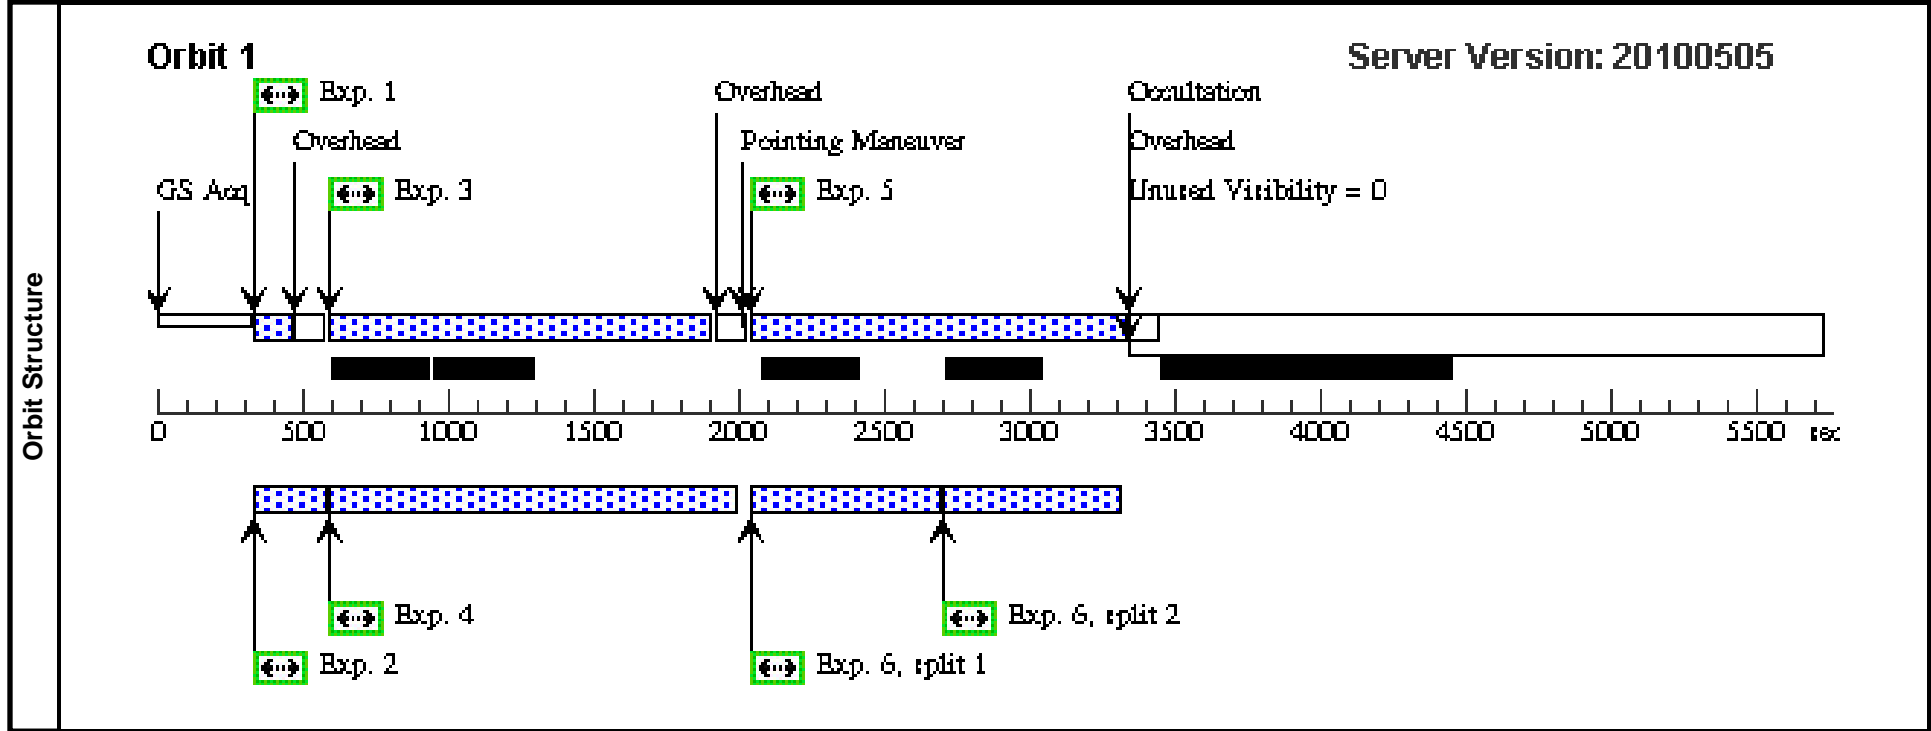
Orbit Structure

Orbit 1

Server Version: 20100505

Exp. 1

Overhead

Occultation

Overhead

Pointing Maneuver

Overhead

GS Acq

Exp. 3

Exp. 5

Unused Visibility = 0

0 500 1000 1500 2000 2500 3000 3500 4000 4500 5000 5500 sec

Exp. 4

Exp. 6, split 2

Exp. 2

Exp. 6, split 1